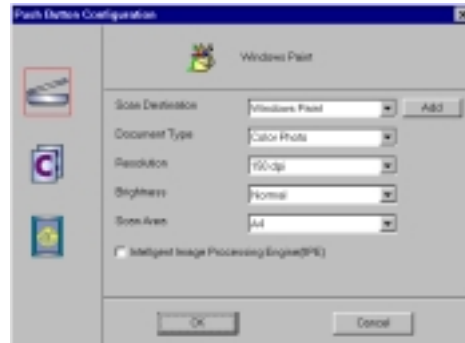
Push Button Configuration

Windows Paint

Scan Destination
Windows Paint
Add

Document Type
Color Photo

Resolution
150 dpi

Brightness
Normal

Scan Area
A4

Intelligent Image Processing Engine(IPE)

OK

Cancel